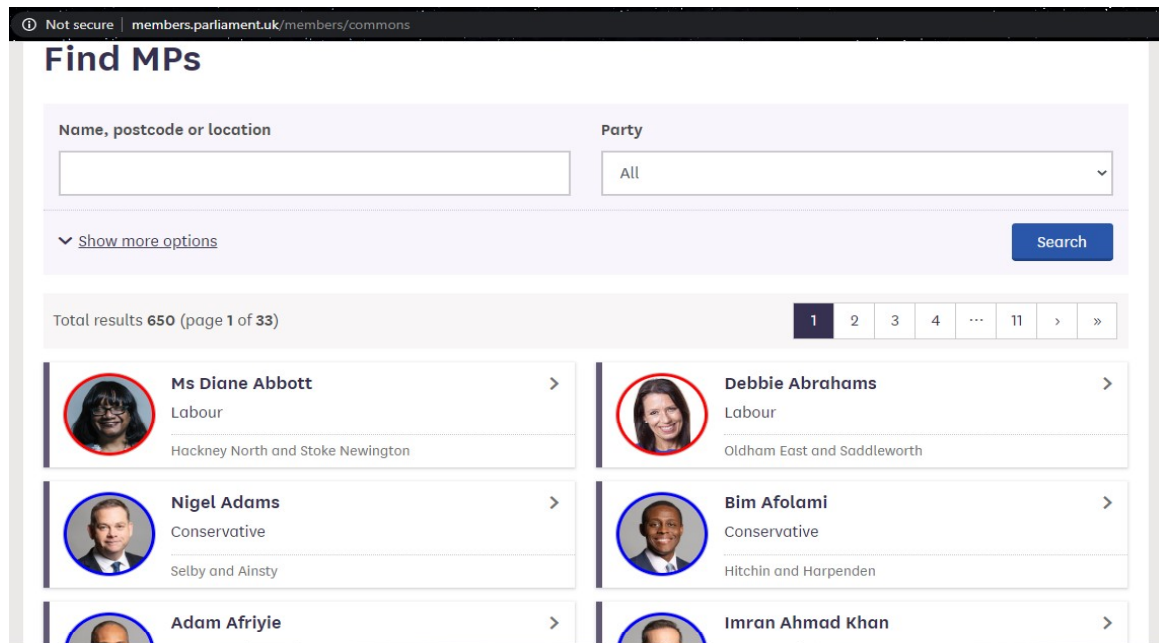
ⓘ Not secure | members.parliament.uk/members/commons

Find MPs

Name, postcode or location

Party

All

Show more options

Search

Total results 650 (page 1 of 33)

1 2 3 4 ··· 11 › »

Ms Diane Abbott
Labour
Hackney North and Stoke Newington

Debbie Abrahams
Labour
Oldham East and Saddleworth

Nigel Adams
Conservative
Selby and Ainsty

Bim Afolami
Conservative
Hitchin and Harpenden

Adam Afriyie

Imran Ahmad Khan